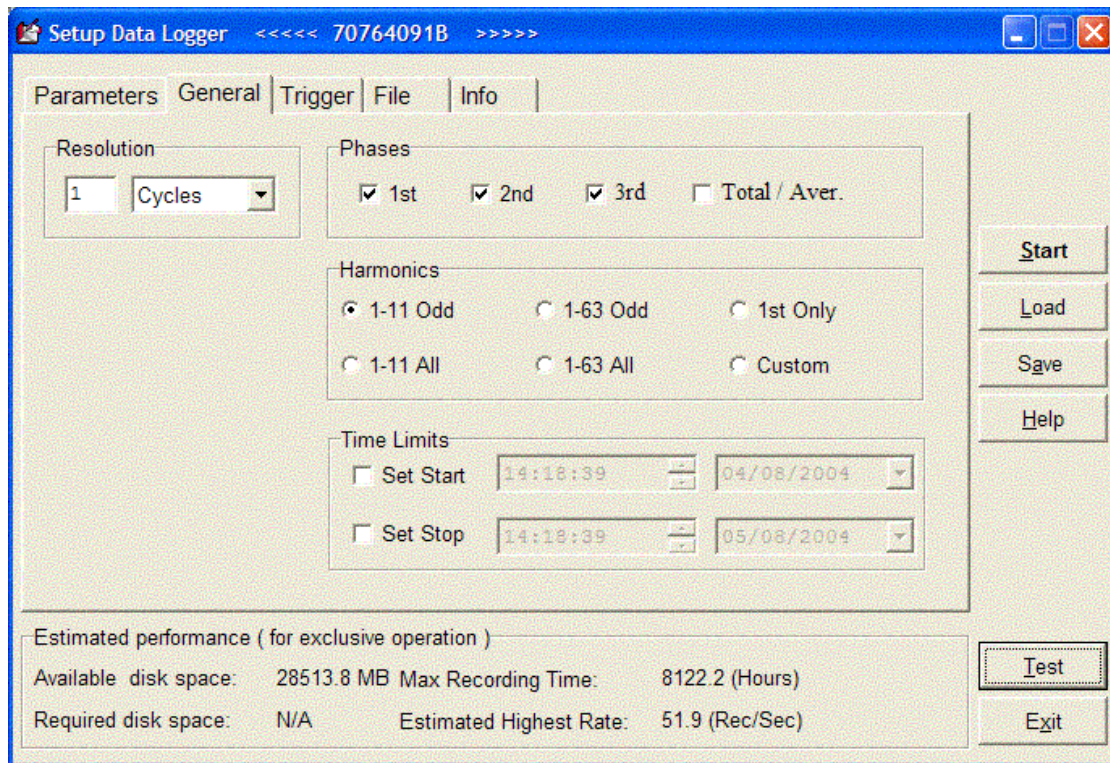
Setup Data Logger <<<<< 70764091B >>>>>

Parameters General Trigger File Info

Resolution
1 Cycles

Phases
1st 2nd 3rd Total / Aver.

Harmonics
1-11 Odd 1-63 Odd 1st Only
1-11 All 1-63 All Custom

Time Limits
Set Start 14:18:39 04/08/2004
Set Stop 14:18:39 05/08/2004

Start
Load
Save
Help

Estimated performance ( for exclusive operation )
Available disk space: 28513.8 MB Max Recording Time: 8122.2 (Hours)
Required disk space: N/A Estimated Highest Rate: 51.9 (Rec/Sec)

Test
Exit